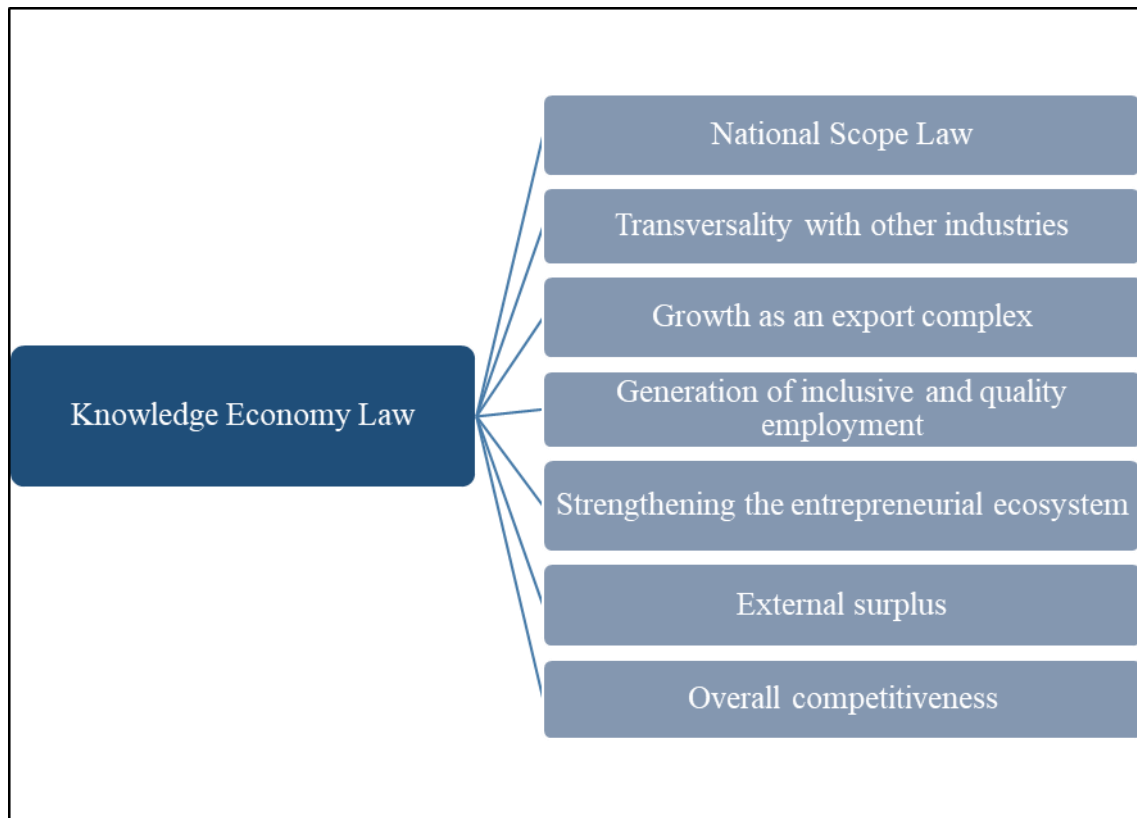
Knowledge Economy Law

National Scope Law

Transversality with other industries

Growth as an export complex

Generation of inclusive and quality employment

Strengthening the entrepreneurial ecosystem

External surplus

Overall competitiveness